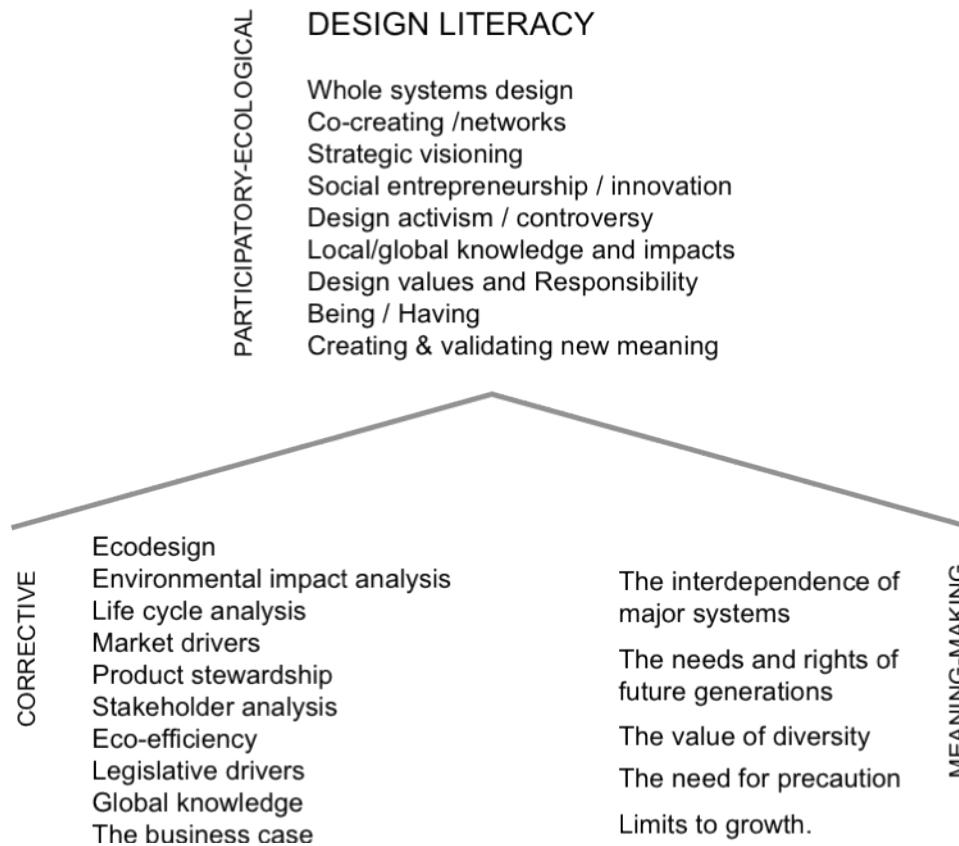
PARTICIPATORY-ECOLOGICAL

DESIGN LITERACY

Whole systems design
Co-creating /networks
Strategic visioning
Social entrepreneurship / innovation
Design activism / controversy
Local/global knowledge and impacts
Design values and Responsibility
Being / Having
Creating & validating new meaning

CORRECTIVE

Ecodesign
Environmental impact analysis
Life cycle analysis
Market drivers
Product stewardship
Stakeholder analysis
Eco-efficiency
Legislative drivers
Global knowledge
The business case

The interdependence of major systems

The needs and rights of future generations

The value of diversity

The need for precaution

Limits to growth.

MEANING-MAKING